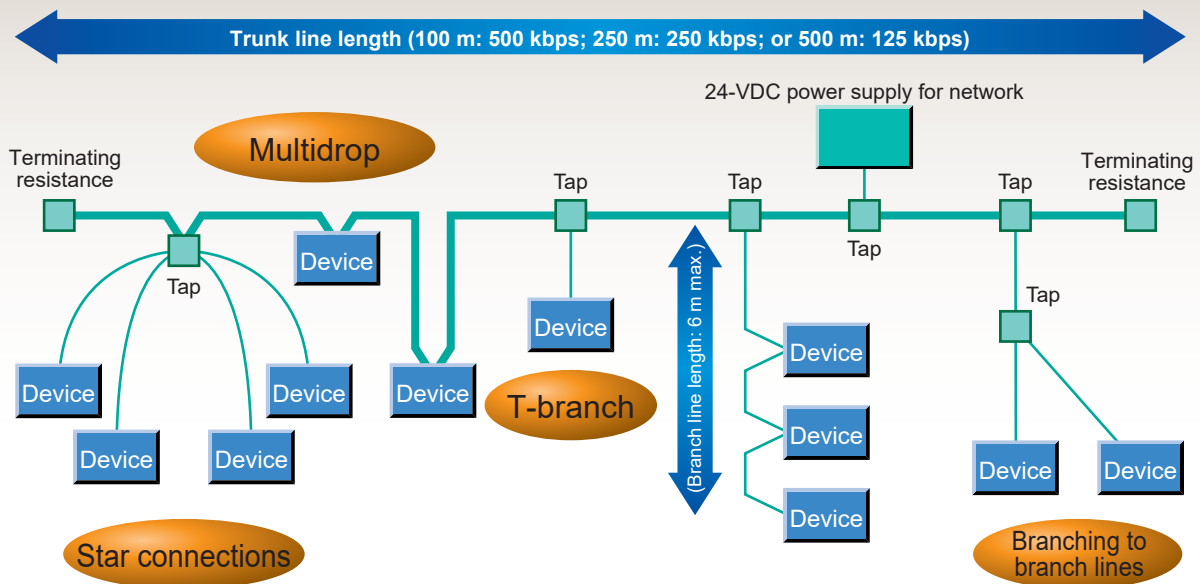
Trunk line length (100 m: 500 kbps; 250 m: 250 kbps; or 500 m: 125 kbps)

24-VDC power supply for network

Multidrop

Terminating resistance

Tap

Tap

Tap

Terminating resistance

Tap

Tap

Tap

Device

Device

(Branch line length: 6 m max.)

Tap

Device

Device

Device

Device

Device

Device

Device

T-branch

Device

Device

Device

Device

Star connections

Branching to branch lines